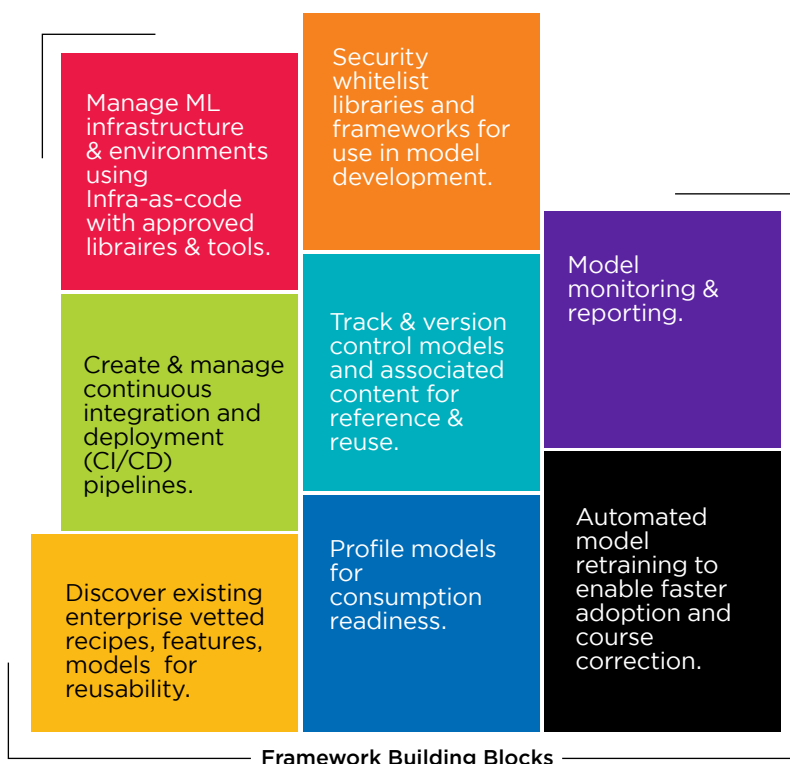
Manage ML infrastructure & environments using Infra-as-code with approved libraires & tools.

Create & manage continuous integration and deployment (CI/CD) pipelines.

Discover existing enterprise vetted recipes, features, models for reusability.

Security whitelist libraries and frameworks for use in model development.

Track & version control models and associated content for reference & reuse.

Profile models for consumption readiness.

Model monitoring & reporting.

Automated model retraining to enable faster adoption and course correction.

Framework Building Blocks